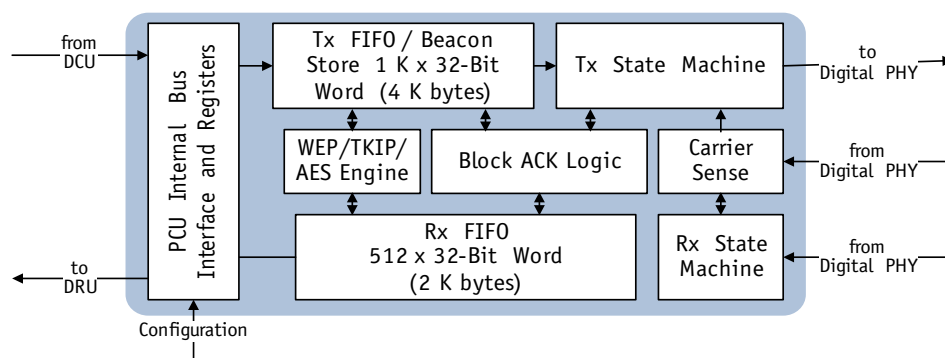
from DCU

to DRU

PCU Internal Bus Interface and Registers

Configuration

Tx FIFO / Beacon Store 1 K x 32-Bit Word (4 K bytes)

Tx State Machine

to Digital PHY

WEP/TKIP/ AES Engine

Block ACK Logic

Carrier Sense

from Digital PHY

Rx FIFO 512 x 32-Bit Word (2 K bytes)

Rx State Machine

from Digital PHY